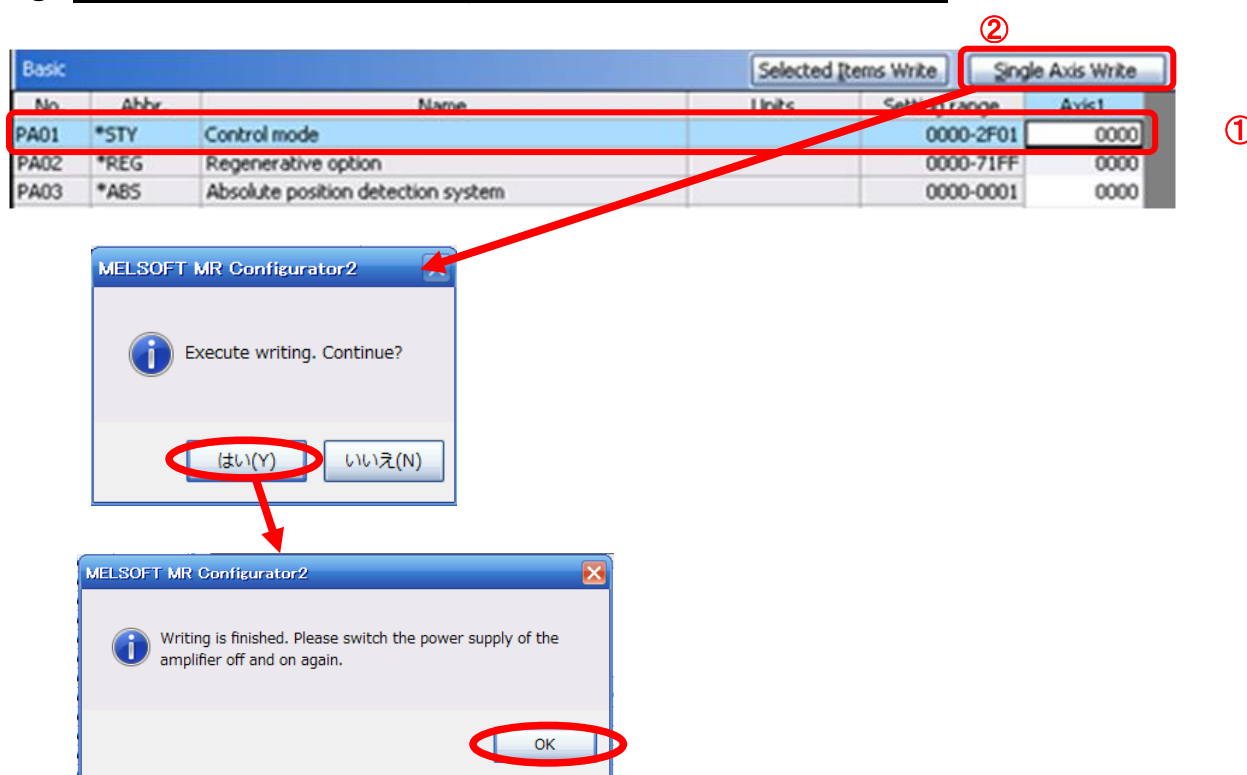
②

Basic

Selected Items Write | Single Axis Write

| No | Abbr | Name | Units | Setting range | Axis1 |
|---|---|---|---|---|---|
| PA01 | *STY | Control mode | | 0000-2F01 | 0000 |
| PA02 | *REG | Regenerative option | | 0000-71FF | 0000 |
| PA03 | *ABS | Absolute position detection system | | 0000-0001 | 0000 |

①

MELSOFT MR Configurator2

Execute writing. Continue?

はい(Y) いいえ(N)

MELSOFT MR Configurator2

Writing is finished. Please switch the power supply of the amplifier off and on again.

OK